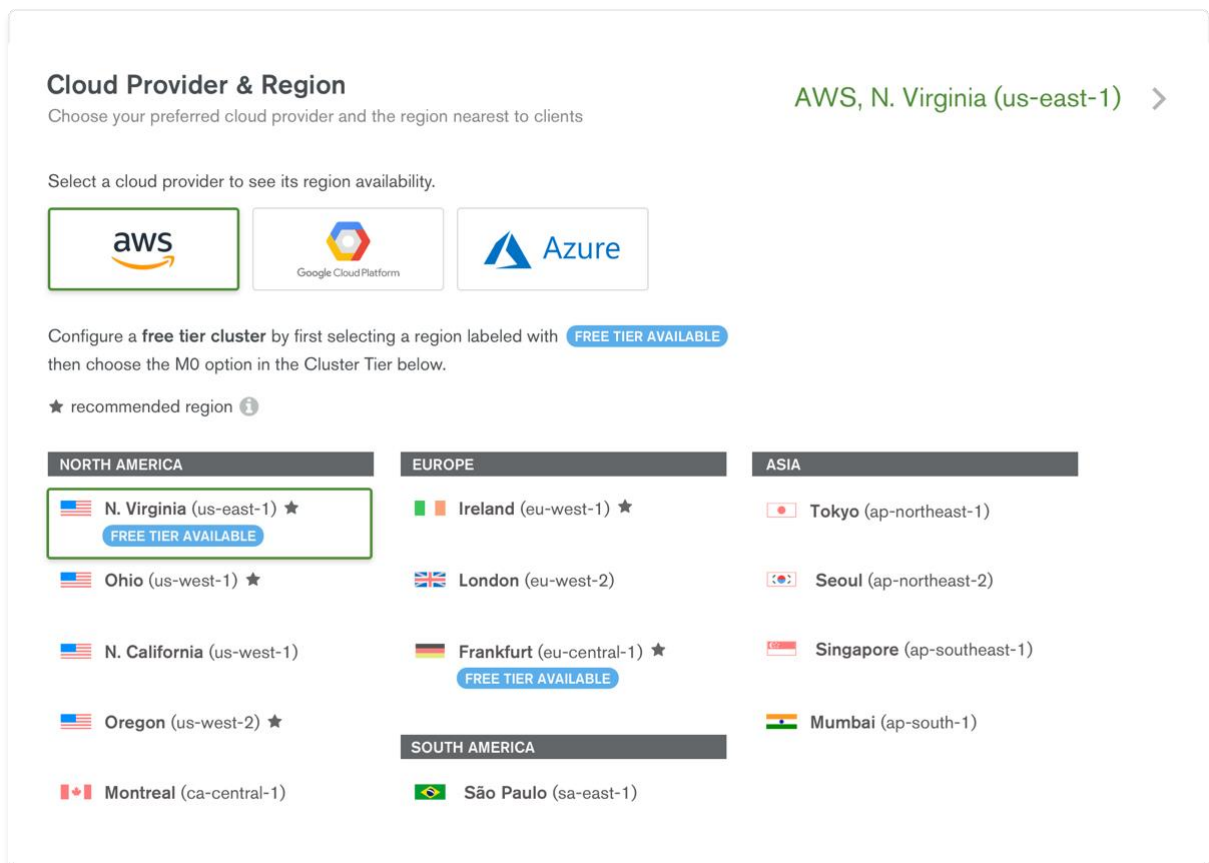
Cloud Provider & Region
Choose your preferred cloud provider and the region nearest to clients

AWS, N. Virginia (us-east-1) >

Select a cloud provider to see its region availability.

aws

Google Cloud Platform

Azure

Configure a **free tier cluster** by first selecting a region labeled with FREE TIER AVAILABLE then choose the M0 option in the Cluster Tier below.

★ recommended region

NORTH AMERICA

N. Virginia (us-east-1) ★
FREE TIER AVAILABLE

Ohio (us-west-1) ★

N. California (us-west-1)

Oregon (us-west-2) ★

Montreal (ca-central-1)

EUROPE

Ireland (eu-west-1) ★

London (eu-west-2)

Frankfurt (eu-central-1) ★
FREE TIER AVAILABLE

SOUTH AMERICA

São Paulo (sa-east-1)

ASIA

Tokyo (ap-northeast-1)

Seoul (ap-northeast-2)

Singapore (ap-southeast-1)

Mumbai (ap-south-1)